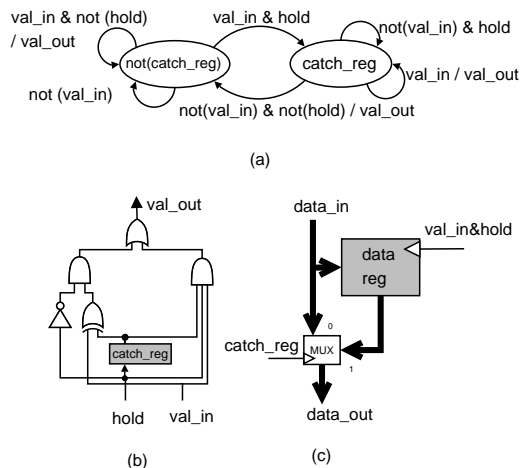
val_in & not (hold) / val_out

val_in & hold

not(val_in) & hold

not(catch_reg)

catch_reg

val_in / val_out

not (val_in)

not(val_in) & not(hold) / val_out

(a)

val_out

catch_reg

hold

val_in

(b)

data_in

val_in&hold

data reg

0

catch_reg

MUX

1

data_out

(c)